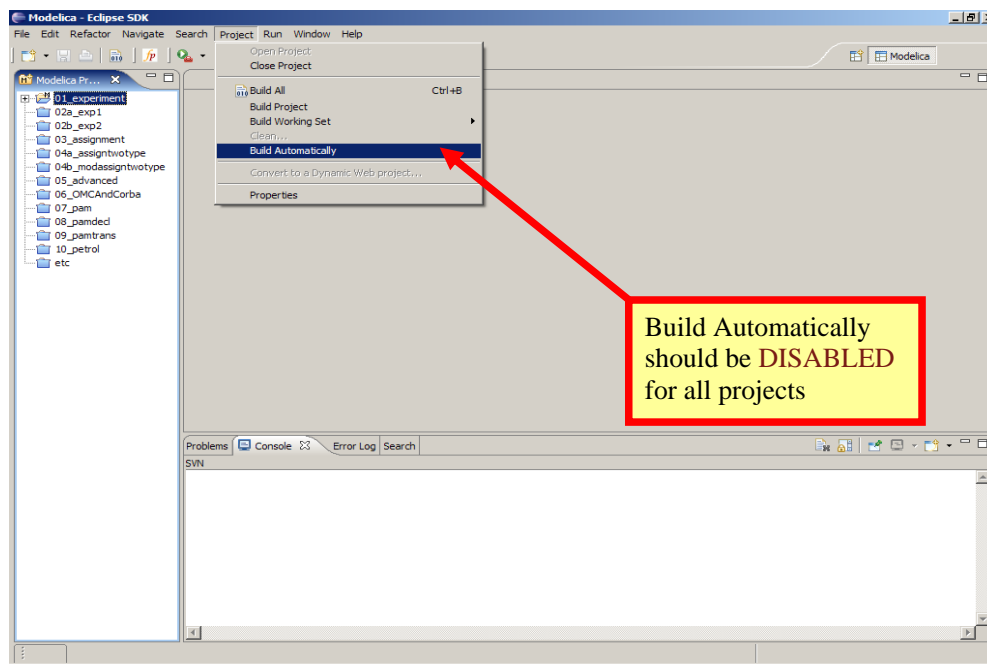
Modelica - Eclipse SDK

File Edit Refactor Navigate Search Project Run Window Help

Modelica

Modelica Pr...

01_experiment
02a_exp1
02b_exp2
03_assignment
04a_assigntwotype
04b_modassigntwotype
05_advanced
06_OMCAndCorba
07_pam
08_pamdecl
09_pamtrans
10_petrol
etc

Open Project
Close Project
Build All Ctrl+B
Build Project
Build Working Set
Clean...
Build Automatically
Convert to a Dynamic Web project...
Properties

Build Automatically should be DISABLED for all projects

Problems Console Error Log Search
SVN